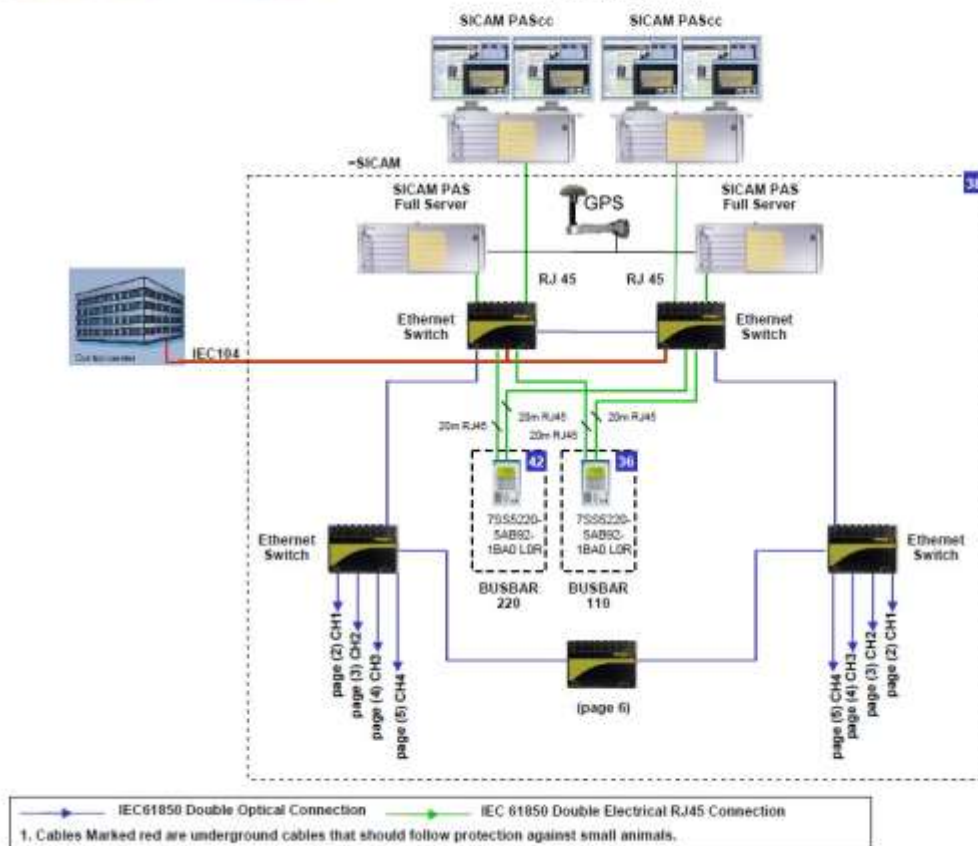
SICAM PAScc
SICAM PAScc
=SICAM
30
SICAM PAS Full Server
GPS
SICAM PAS Full Server
RJ 45
RJ 45
Ethernet Switch
Ethernet Switch
Control center
IEC104
20m RJ45
20m RJ45
20m RJ45
20m RJ45
42
36
7SS5220-5AB92-1BA0 L0R
7SS5220-5AB92-1BA0 L0R
BUSBAR 220
BUSBAR 110
Ethernet Switch
Ethernet Switch
page (2) CH1
page (3) CH2
page (4) CH3
page (5) CH4
(page 6)
page (5) CH4
page (4) CH3
page (3) CH2
page (2) CH1

IEC61850 Double Optical Connection
IEC 61850 Double Electrical RJ45 Connection
1. Cables Marked red are underground cables that should follow protection against small animals.